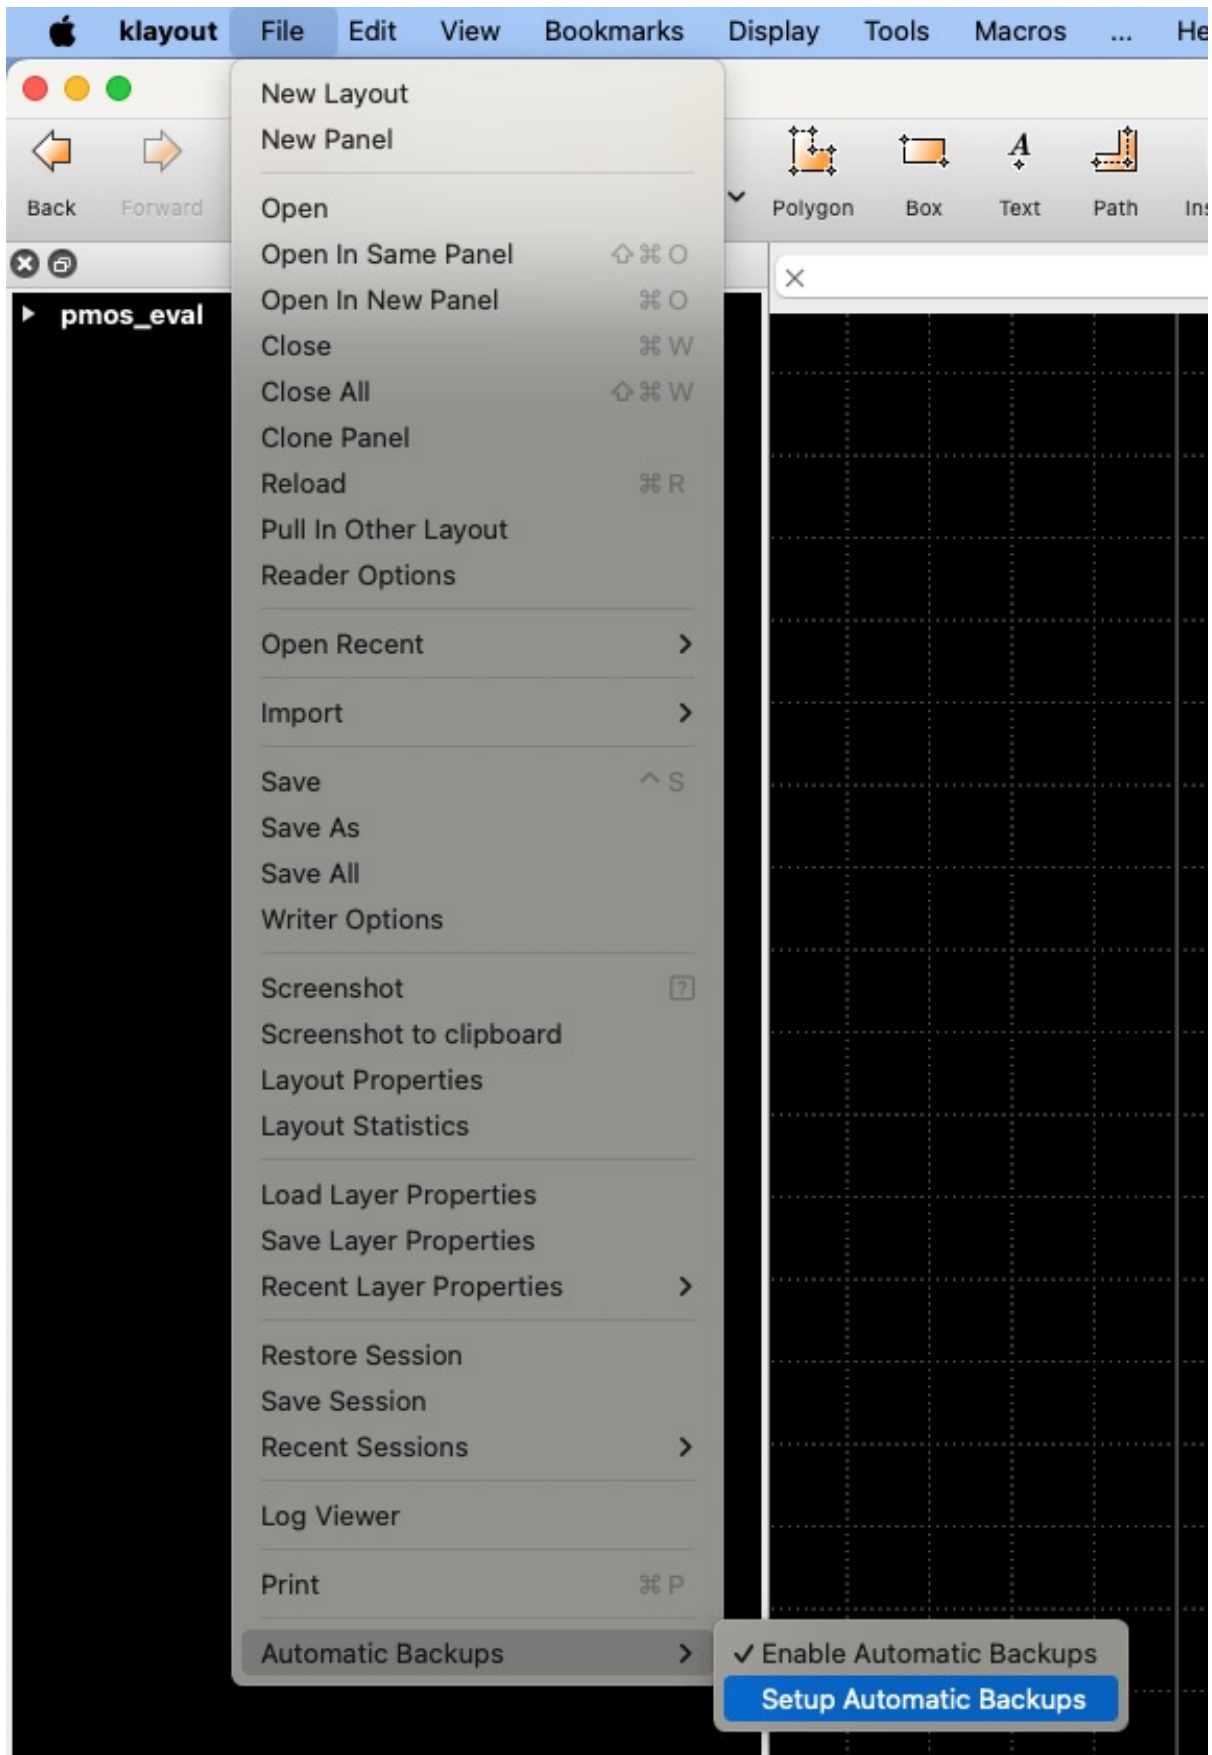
klayout File Edit View Bookmarks Display Tools Macros ... He

Back Forward

Polygon Box Text Path Ins

pmos_eval

New Layout
New Panel

Open
Open In Same Panel ⇧⌘O
Open In New Panel ⌘O
Close ⌘W
Close All ⇧⌘W
Clone Panel
Reload ⌘R
Pull In Other Layout
Reader Options

Open Recent

Import

Save ^S
Save As
Save All
Writer Options

Screenshot
Screenshot to clipboard
Layout Properties
Layout Statistics

Load Layer Properties
Save Layer Properties
Recent Layer Properties

Restore Session
Save Session
Recent Sessions

Log Viewer

Print ⌘P

Automatic Backups

✓ Enable Automatic Backups
Setup Automatic Backups